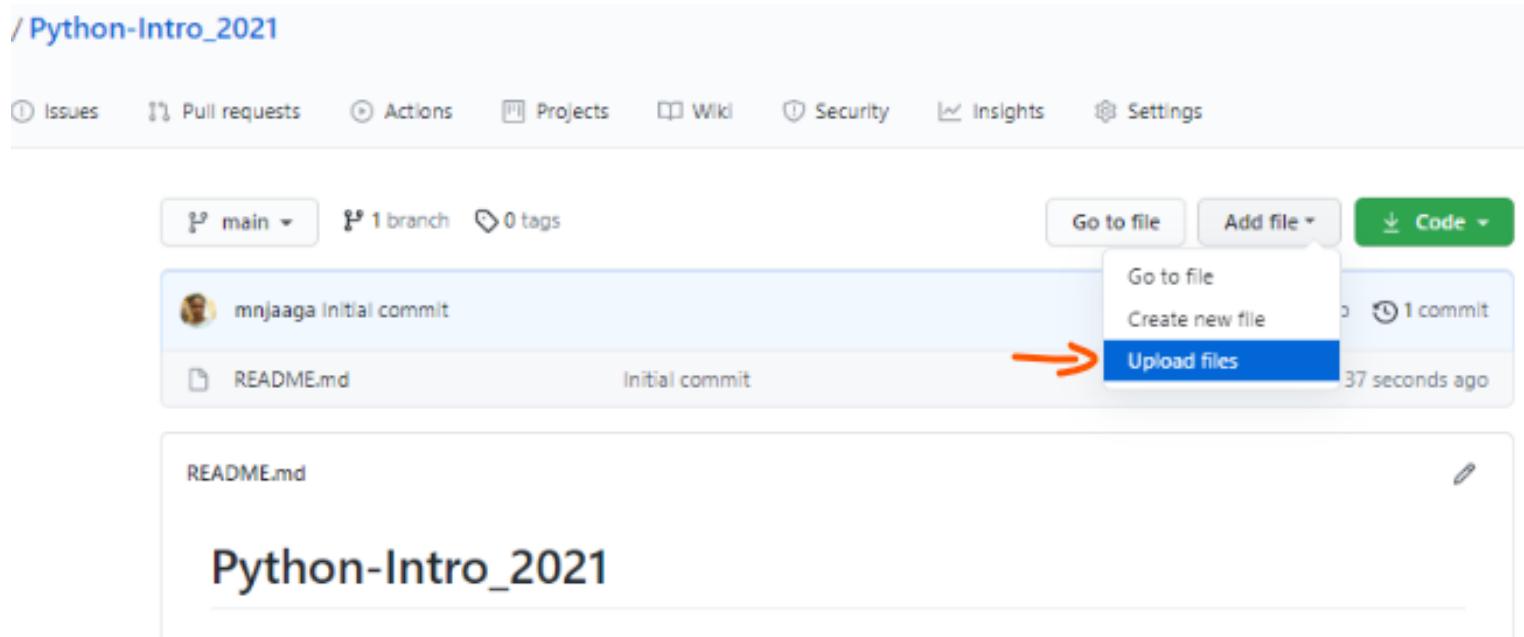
/ Python-Intro_2021

Issues Pull requests Actions Projects Wiki Security Insights Settings

main 1 branch 0 tags

Go to file Add file Code

Go to file
Create new file
Upload files

mnjaaga Initial commit

1 commit

README.md Initial commit 37 seconds ago

README.md

Python-Intro_2021